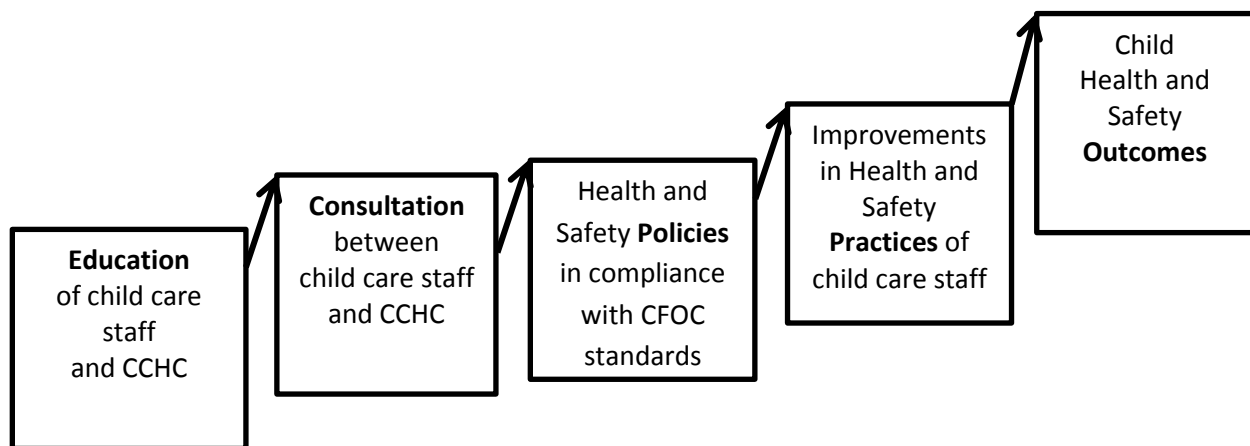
Education of child care staff and CCHC

Consultation between child care staff and CCHC

Health and Safety Policies in compliance with CFOC standards

Improvements in Health and Safety Practices of child care staff

Child Health and Safety Outcomes